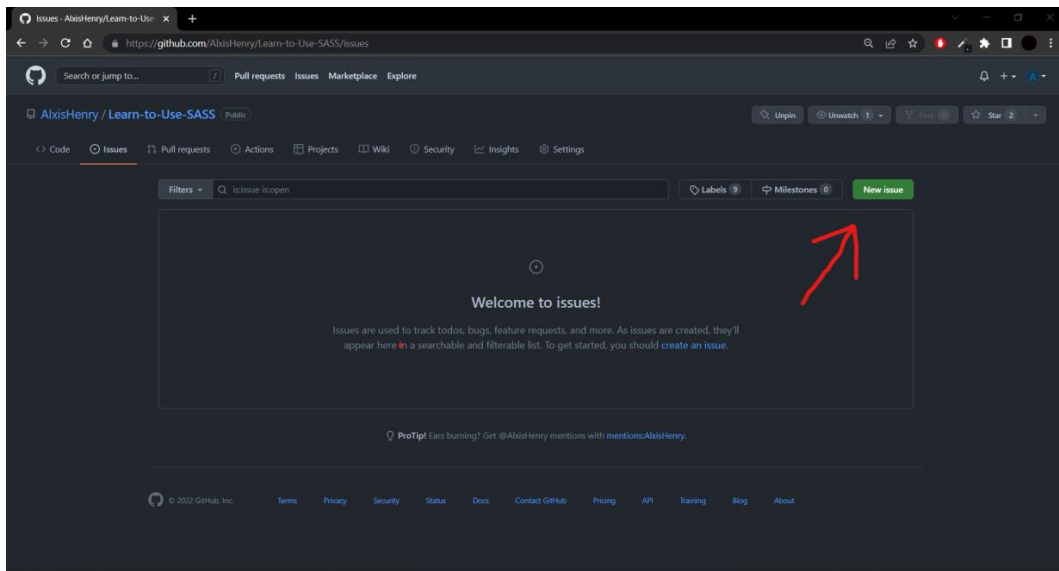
Issues · AlxisHenry/Learn-to-Use- ×  +

https://github.com/AlxisHenry/Learn-to-Use-SASS/issues

Search or jump to... / Pull requests Issues Marketplace Explore

AlxisHenry / Learn-to-Use-SASS Public

Unpin Unwatch 1 Fork 0 Star 2

Code Issues Pull requests Actions Projects Wiki Security Insights Settings

Filters is:issue is:open Labels 9 Milestones 0 New issue

Welcome to issues!

Issues are used to track todos, bugs, feature requests, and more. As issues are created, they'll appear here in a searchable and filterable list. To get started, you should create an issue.

ProTip! Ears burning? Get @AlxisHenry mentions with mentions:AlxisHenry.

© 2022 GitHub, Inc. Terms Privacy Security Status Docs Contact GitHub Pricing API Training Blog About